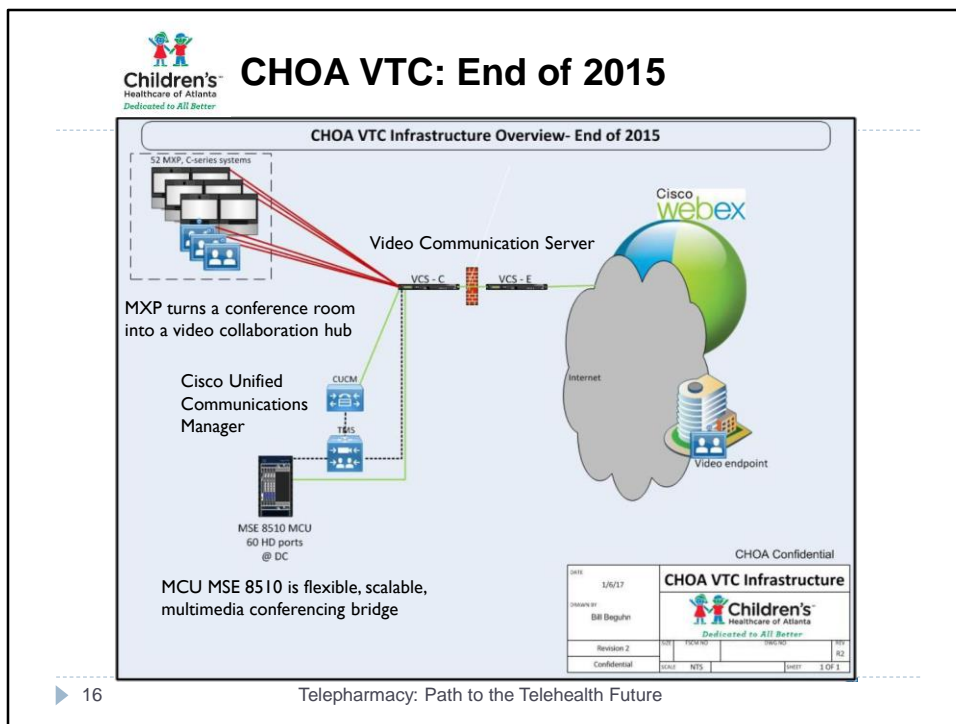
Children's Healthcare of Atlanta Dedicated to All Better

CHOA VTC: End of 2015

CHOA VTC Infrastructure Overview- End of 2015

52 MXP, C-series systems

Cisco webex

Video Communication Server

VCS - C

VCS - E

MXP turns a conference room into a video collaboration hub

Internet

Cisco Unified Communications Manager

CUCM

TMS

Video endpoint

MSE 8510 MCU
60 HD ports
@ DC

CHOA Confidential

MCU MSE 8510 is flexible, scalable, multimedia conferencing bridge

| DATE 1/6/17 | CHOA VTC Infrastructure |
|---|---|
| DRAWN BY Bill Beguhn | Children's Healthcare of Atlanta Dedicated to All Better |
| Revision 2 | SIZE FSCM NO DWG NO REV R2 |
| Confidential | SCALE NTS SHEET 1 OF 1 |

16

Telepharmacy: Path to the Telehealth Future